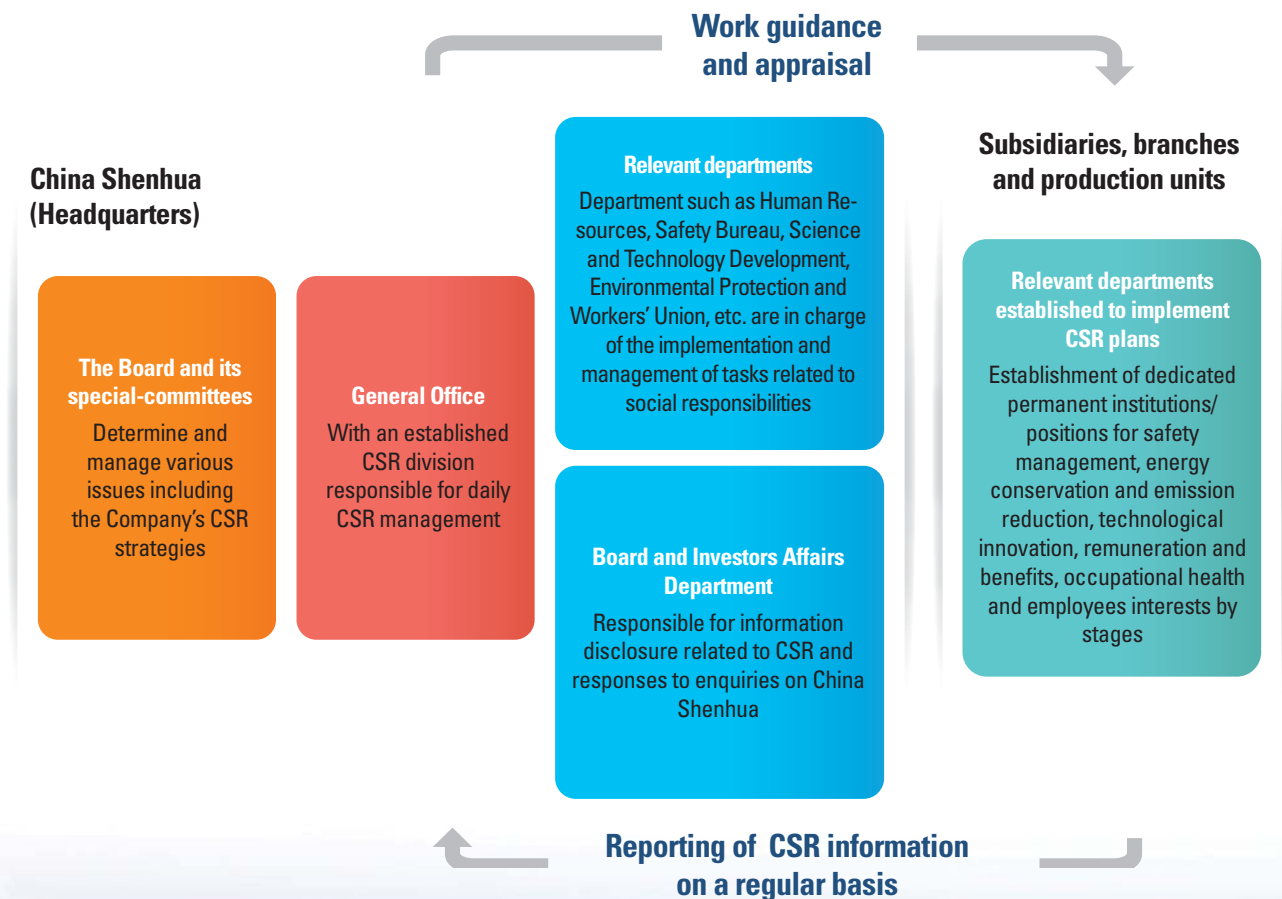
Work guidance and appraisal

China Shenhua (Headquarters)

The Board and its special-committees
Determine and manage various issues including the Company's CSR strategies

General Office
With an established CSR division responsible for daily CSR management

Relevant departments
Department such as Human Resources, Safety Bureau, Science and Technology Development, Environmental Protection and Workers' Union, etc. are in charge of the implementation and management of tasks related to social responsibilities

Board and Investors Affairs Department
Responsible for information disclosure related to CSR and responses to enquiries on China Shenhua

Subsidiaries, branches and production units

Relevant departments established to implement CSR plans
Establishment of dedicated permanent institutions/ positions for safety management, energy conservation and emission reduction, technological innovation, remuneration and benefits, occupational health and employees interests by stages

Reporting of CSR information on a regular basis